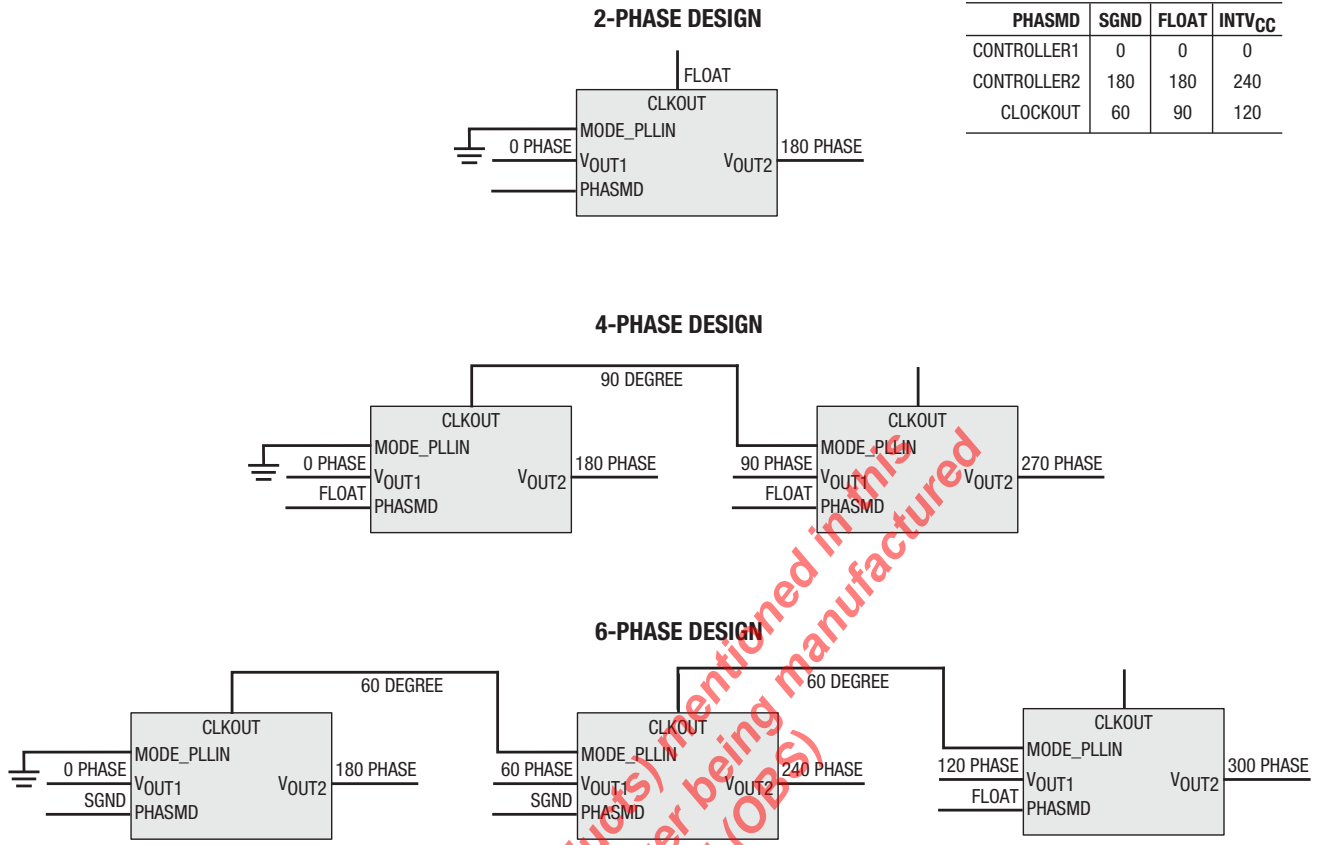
2-PHASE DESIGN

| PHASMD | SGND | FLOAT | INTV$_{CC}$ |
|---|---|---|---|
| CONTROLLER1 | 0 | 0 | 0 |
| CONTROLLER2 | 180 | 180 | 240 |
| CLOCKOUT | 60 | 90 | 120 |

FLOAT
CLKOUT
MODE_PLLIN
0 PHASE
V$_{OUT1}$
V$_{OUT2}$
180 PHASE
PHASMD

4-PHASE DESIGN

90 DEGREE
CLKOUT
MODE_PLLIN
0 PHASE
V$_{OUT1}$
V$_{OUT2}$
180 PHASE
FLOAT
PHASMD
CLKOUT
MODE_PLLIN
90 PHASE
V$_{OUT1}$
V$_{OUT2}$
270 PHASE
FLOAT
PHASMD

6-PHASE DESIGN

60 DEGREE
60 DEGREE
CLKOUT
MODE_PLLIN
0 PHASE
V$_{OUT1}$
V$_{OUT2}$
180 PHASE
SGND
PHASMD
CLKOUT
MODE_PLLIN
60 PHASE
V$_{OUT1}$
V$_{OUT2}$
240 PHASE
SGND
PHASMD
CLKOUT
MODE_PLLIN
120 PHASE
V$_{OUT1}$
V$_{OUT2}$
300 PHASE
FLOAT
PHASMD

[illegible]ucts) mentioned in this
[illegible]er being manufactured
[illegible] (OBS)